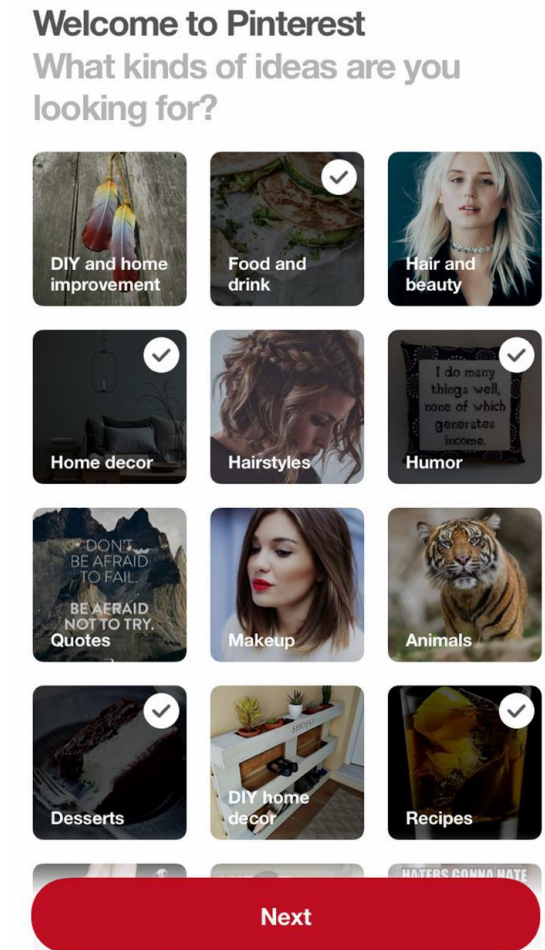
Welcome to Pinterest
What kinds of ideas are you looking for?

DIY and home improvement

Food and drink

Hair and beauty

Home decor

Hairstyles

I do many things well, none of which generates income.

Humor

DON'T BE AFRAID TO FAIL. BE AFRAID NOT TO TRY.

Quotes

Makeup

Animals

Desserts

DIY home decor

Recipes

HATERS GONNA HATE

Next